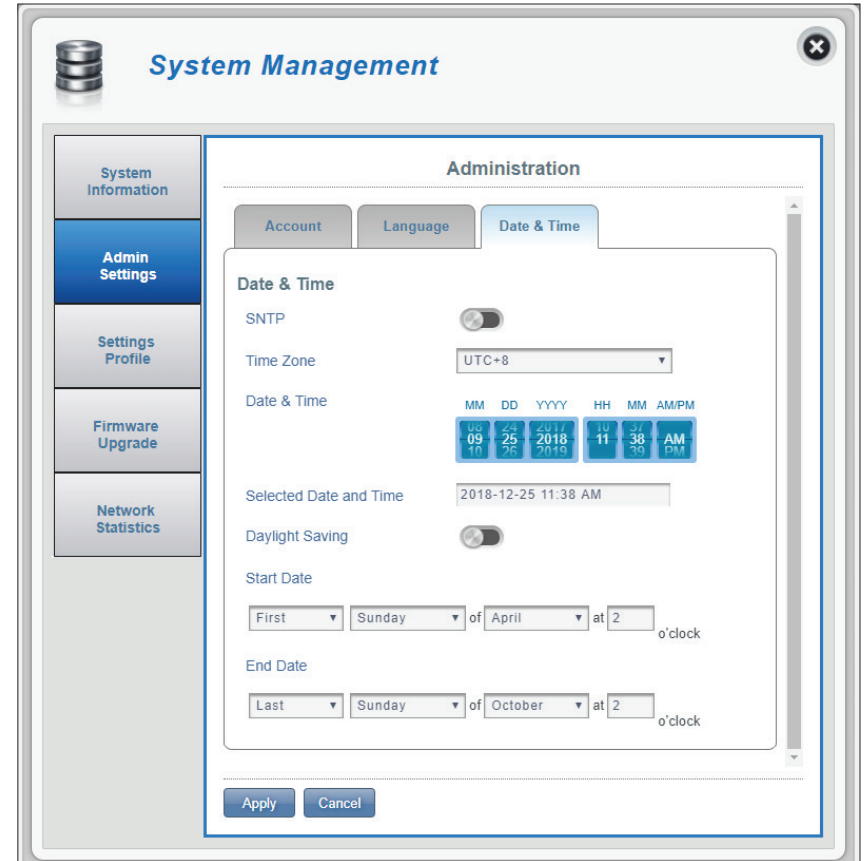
System Management

System Information

Admin Settings

Settings Profile

Firmware Upgrade

Network Statistics

Administration

Account

Language

Date & Time

Date & Time

SNTP

Time Zone UTC+8

Date & Time

| MM | DD | YYYY | HH | MM | AM/PM |
|---|---|---|---|---|---|
| 08 | 24 | 2017 | 10 | 37 | |
| 09 | 25 | 2018 | 11 | 38 | AM |
| 10 | 26 | 2019 | | 39 | PM |

Selected Date and Time 2018-12-25 11:38 AM

Daylight Saving

Start Date

First Sunday of April at 2 o'clock

End Date

Last Sunday of October at 2 o'clock

Apply

Cancel